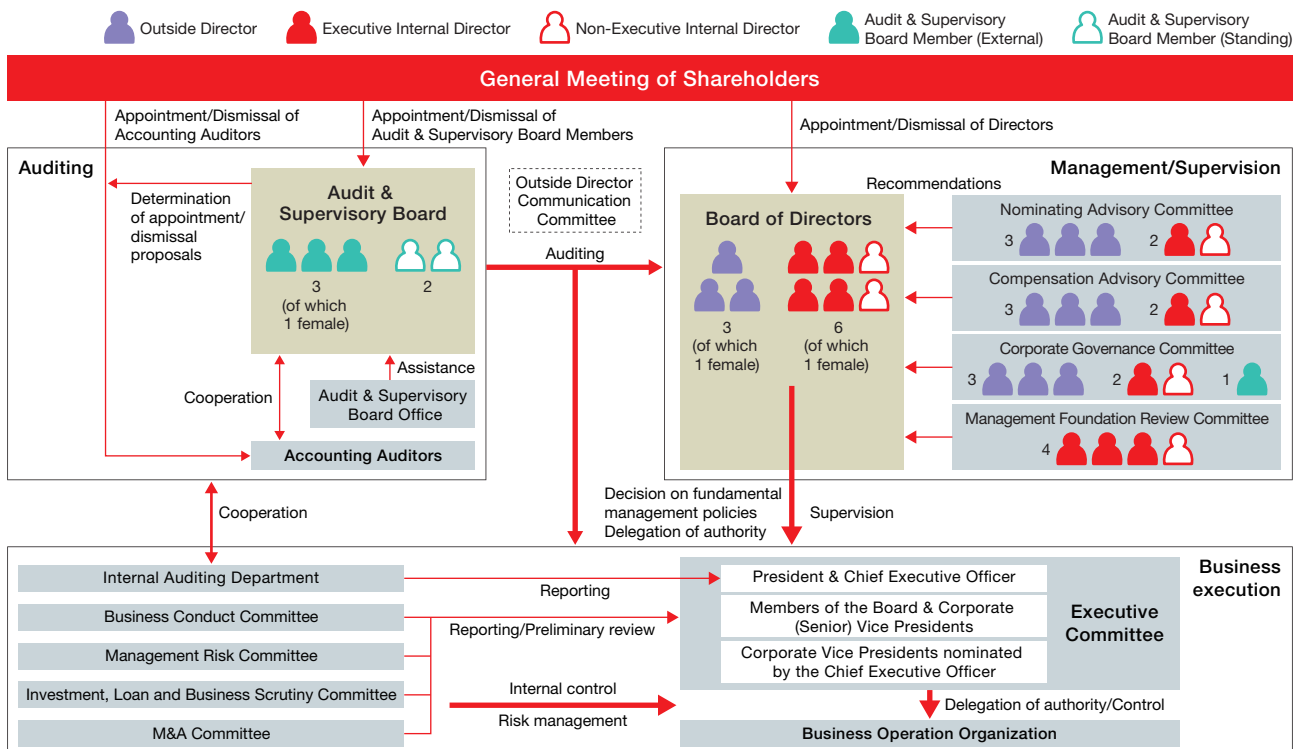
Outside Director
Executive Internal Director
Non-Executive Internal Director
Audit & Supervisory Board Member (External)
Audit & Supervisory Board Member (Standing)

General Meeting of Shareholders

Appointment/Dismissal of Accounting Auditors
Appointment/Dismissal of Audit & Supervisory Board Members
Appointment/Dismissal of Directors

Auditing
Determination of appointment/ dismissal proposals
Audit & Supervisory Board
3 (of which 1 female)
2
Assistance
Audit & Supervisory Board Office
Cooperation
Accounting Auditors

Outside Director Communication Committee
Auditing

Management/Supervision
Recommendations
Board of Directors
3 (of which 1 female)
6 (of which 1 female)
Nominating Advisory Committee
3
2
Compensation Advisory Committee
3
2
Corporate Governance Committee
3
2
1
Management Foundation Review Committee
4

Cooperation
Decision on fundamental management policies
Delegation of authority
Supervision

Business execution
Internal Auditing Department
Business Conduct Committee
Management Risk Committee
Investment, Loan and Business Scrutiny Committee
M&A Committee
Reporting
Reporting/Preliminary review
Internal control
Risk management
President & Chief Executive Officer
Members of the Board & Corporate (Senior) Vice Presidents
Corporate Vice Presidents nominated by the Chief Executive Officer
Executive Committee
Delegation of authority/Control
Business Operation Organization